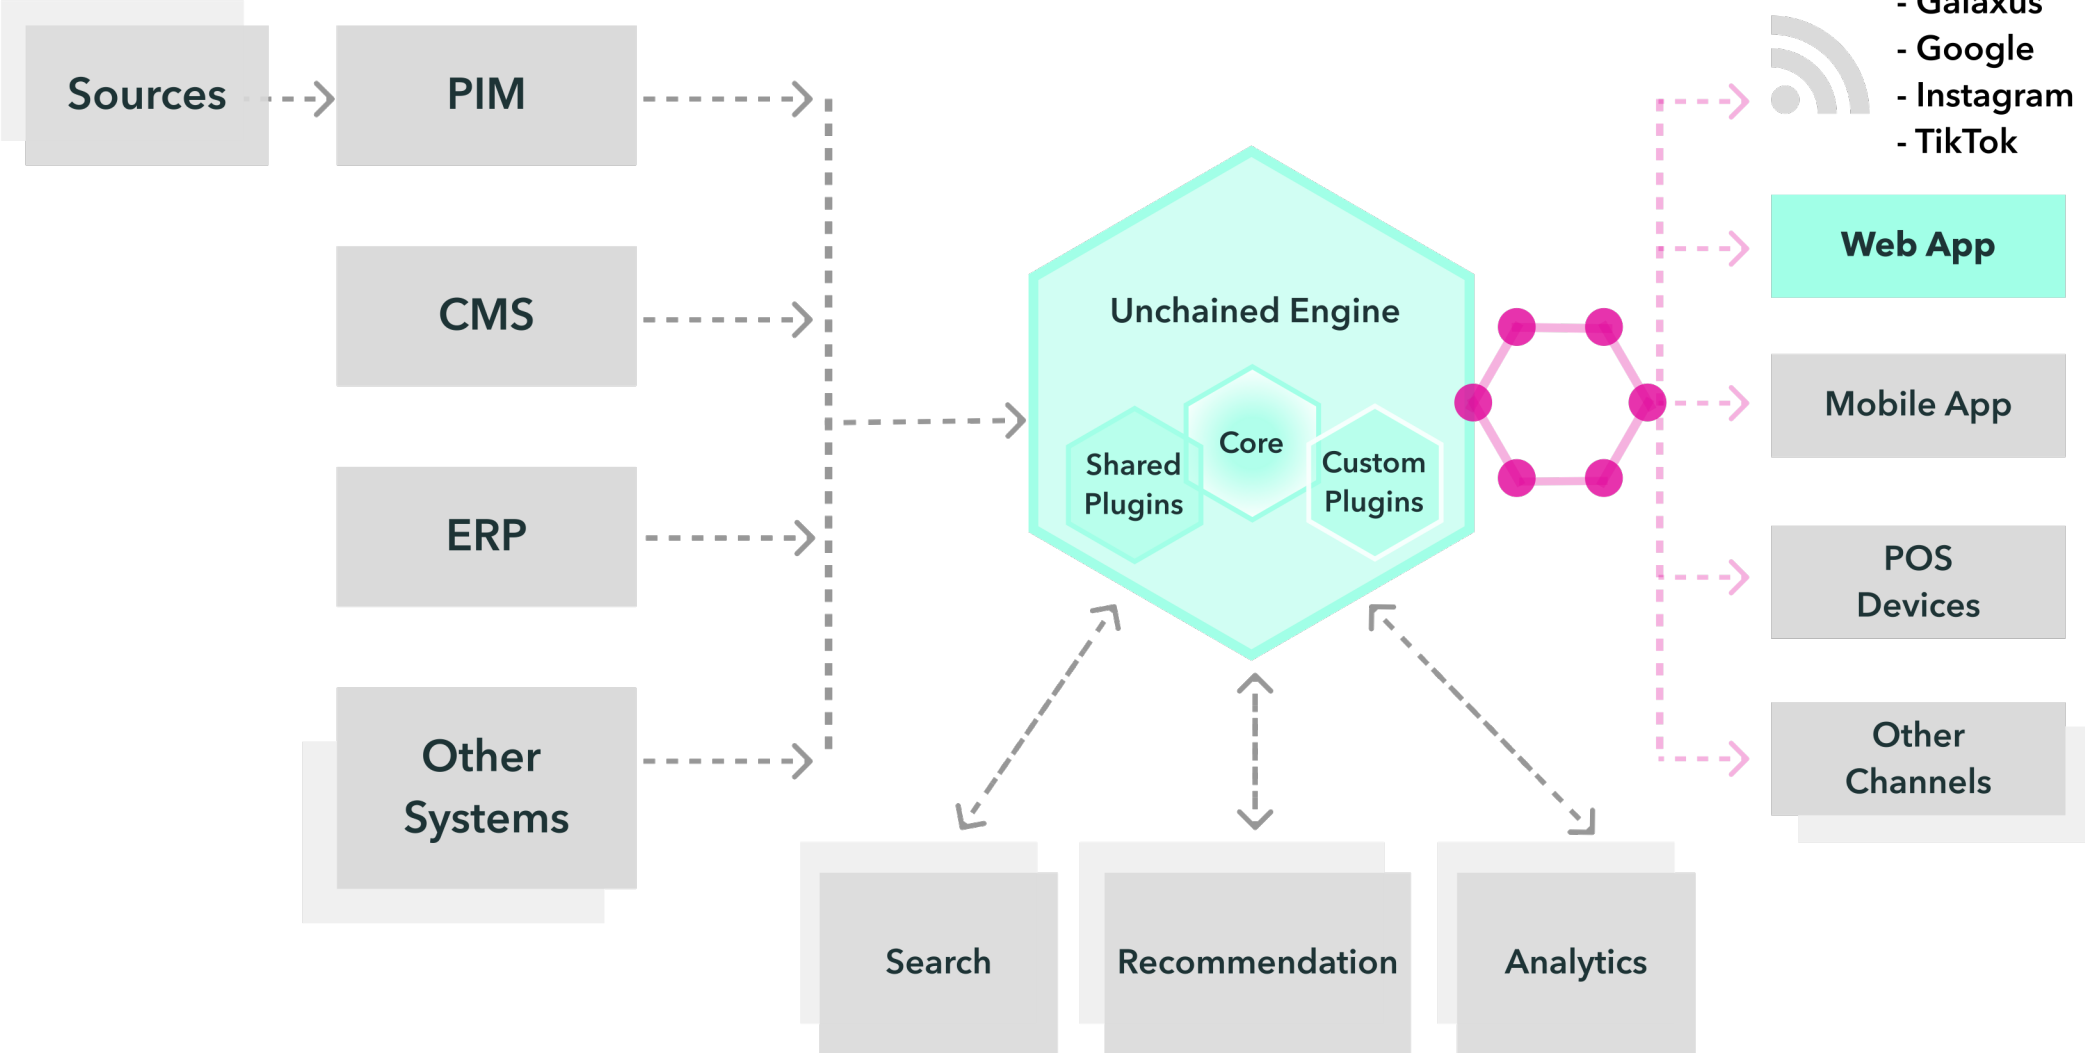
Sources

PIM

CMS

ERP

Other Systems

Unchained Engine

Shared Plugins

Core

Custom Plugins

- Galaxus
- Google
- Instagram
- TikTok

Web App

Mobile App

POS Devices

Other Channels

Search

Recommendation

Analytics